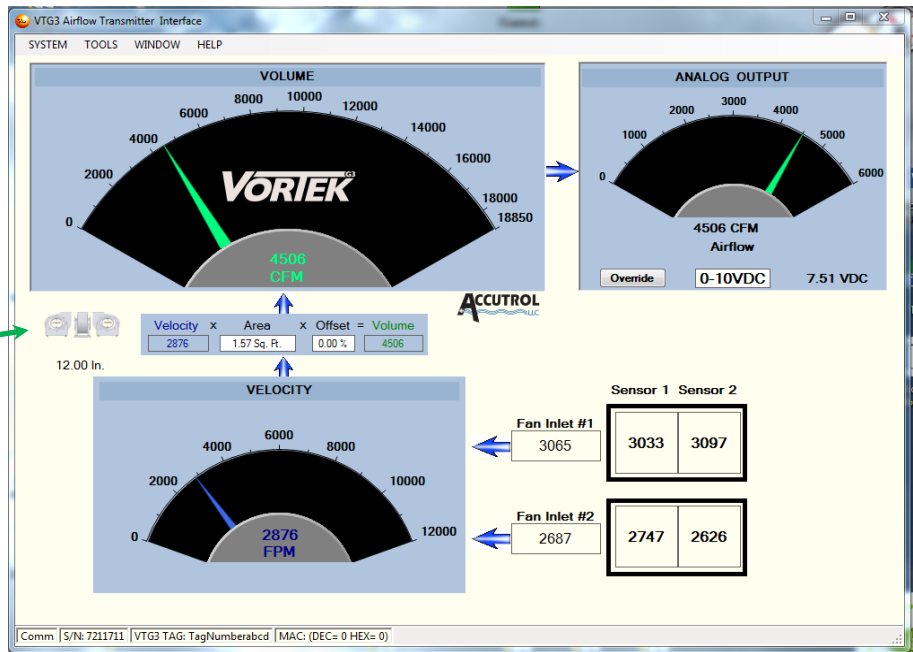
VTG3 Airflow Transmitter Interface

SYSTEM TOOLS WINDOW HELP

VOLUME

0
2000
4000
6000
8000
10000
12000
14000
16000
18000
18850

VORTEK

4506
CFM

ANALOG OUTPUT

0
1000
2000
3000
4000
5000
6000

4506 CFM
Airflow

Override
0-10VDC
7.51 VDC

ACCUTROL LLC

Velocity x Area x Offset = Volume
2876 | 1.57 Sq. Ft. | 0.00 % | 4506

12.00 In.

VELOCITY

0
2000
4000
6000
8000
10000
12000

2876
FPM

Sensor 1 Sensor 2

Fan Inlet #1
3065

| 3033 | 3097 |
|---|---|

Fan Inlet #2
2687

| 2747 | 2626 |
|---|---|

Comm | S/N: 7211711 | VTG3 TAG: TagNumberabcd | MAC: (DEC= 0 HEX= 0)